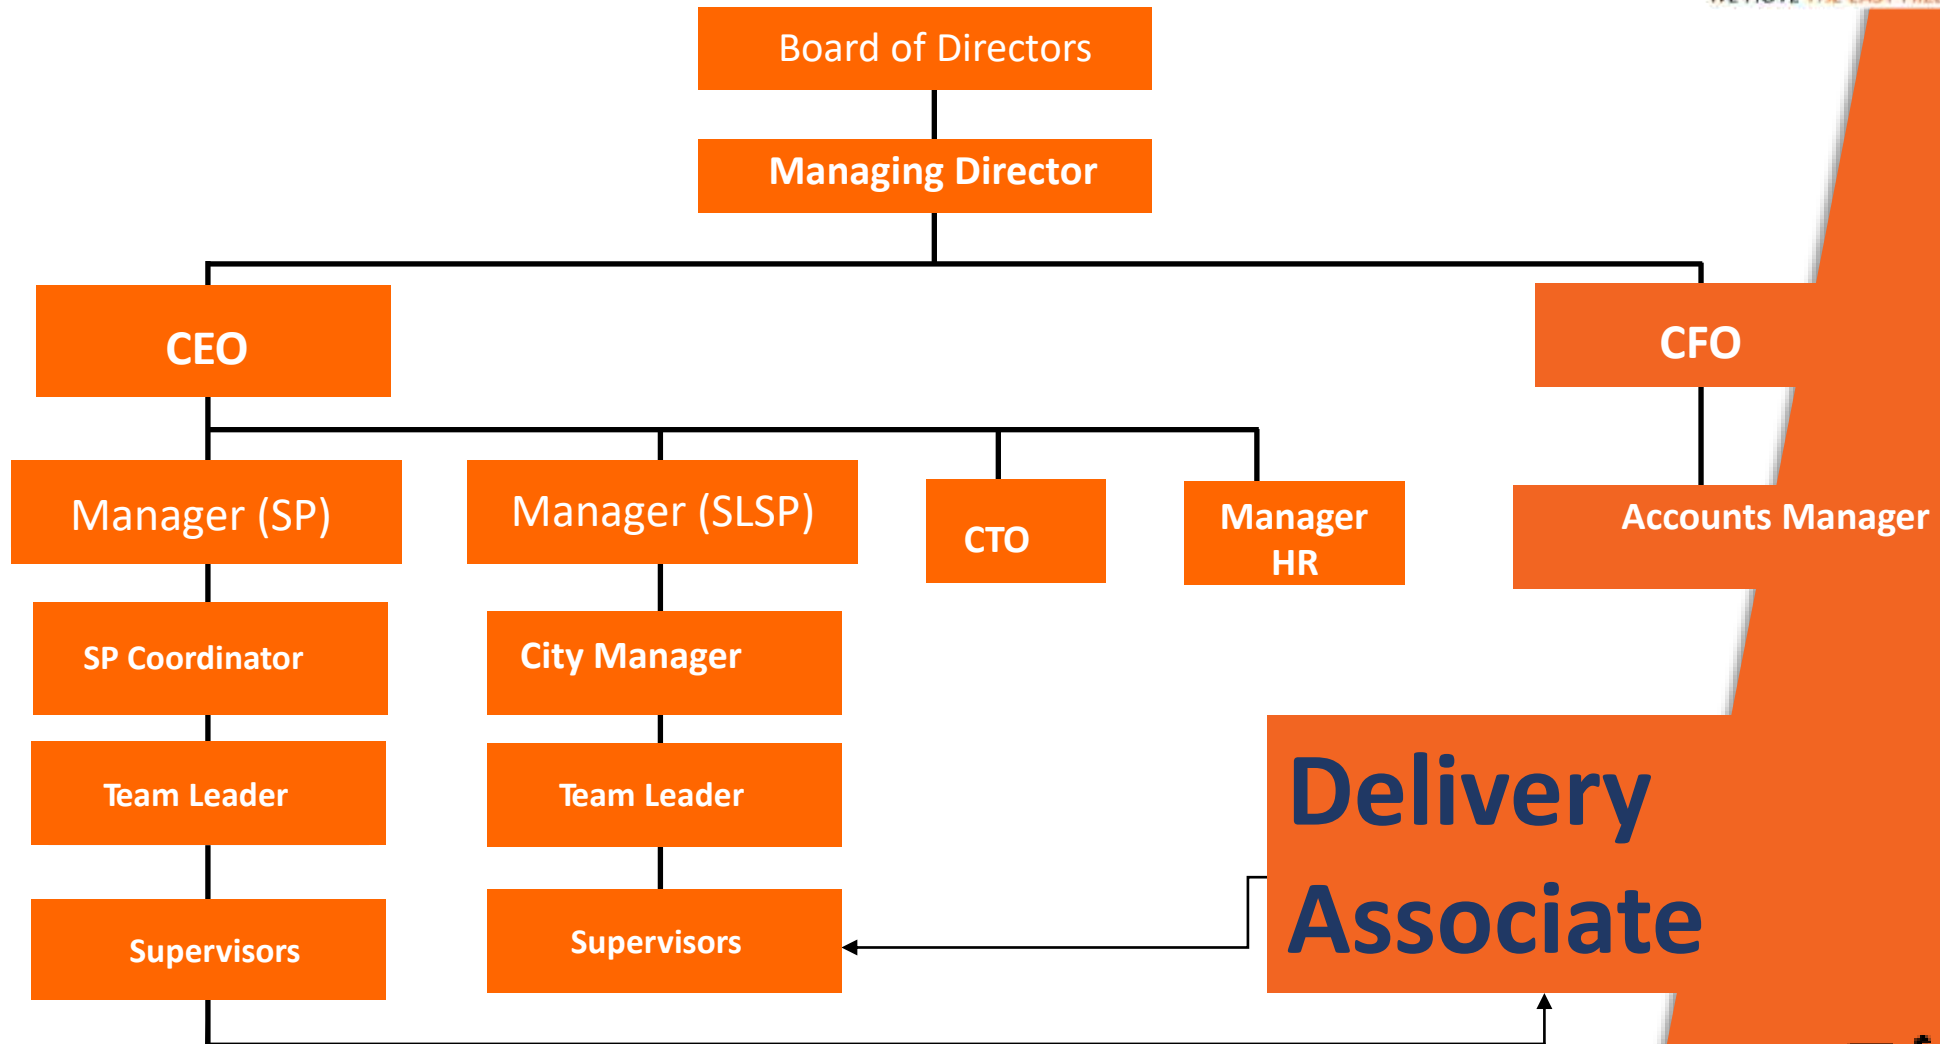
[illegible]

Board of Directors

Managing Director

CEO

CFO

Manager (SP)

Manager (SLSP)

CTO

Manager HR

Accounts Manager

SP Coordinator

City Manager

Team Leader

Team Leader

Supervisors

Supervisors

Delivery Associate